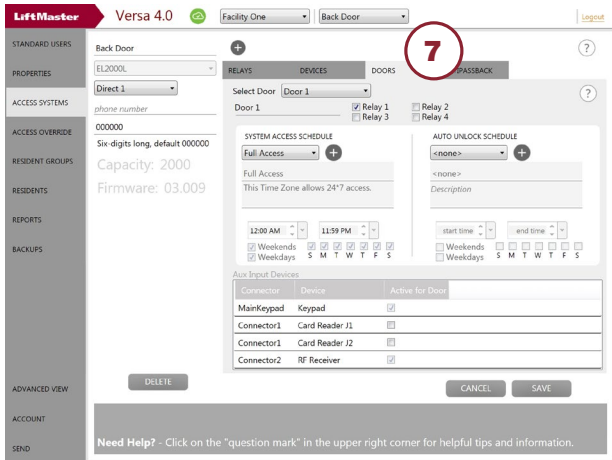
LiftMaster Versa 4.0 Facility One Back Door Logout

STANDARD USERS
PROPERTIES
ACCESS SYSTEMS
ACCESS OVERRIDE
RESIDENT GROUPS
RESIDENTS
REPORTS
BACKUPS

Back Door
EL2000L
Direct 1
phone number
000000
Six-digits long, default 000000
Capacity: 2000
Firmware: 03.009

7

RELAYS DEVICES DOORS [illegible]PASSBACK

Select Door Door 1
Door 1
☑ Relay 1 ☐ Relay 2
☐ Relay 3 ☐ Relay 4

SYSTEM ACCESS SCHEDULE
Full Access
Full Access
This Time Zone allows 24*7 access.
12:00 AM 11:59 PM
☑ Weekends ☑ ☑ ☑ ☑ ☑ ☑ ☑
☑ Weekdays S M T W T F S

AUTO UNLOCK SCHEDULE
<none>
<none>
Description
start time end time
☐ Weekends ☐ ☐ ☐ ☐ ☐ ☐ ☐
☐ Weekdays S M T W T F S

Aux Input Devices

| Connector | Device | Active for Door |
|---|---|---|
| MainKeypad | Keypad | ☑ |
| Connector1 | Card Reader J1 | ☐ |
| Connector1 | Card Reader J2 | ☐ |
| Connector2 | RF Receiver | ☑ |

DELETE
CANCEL SAVE

ADVANCED VIEW
ACCOUNT
SEND

Need Help? - Click on the "question mark" in the upper right corner for helpful tips and information.